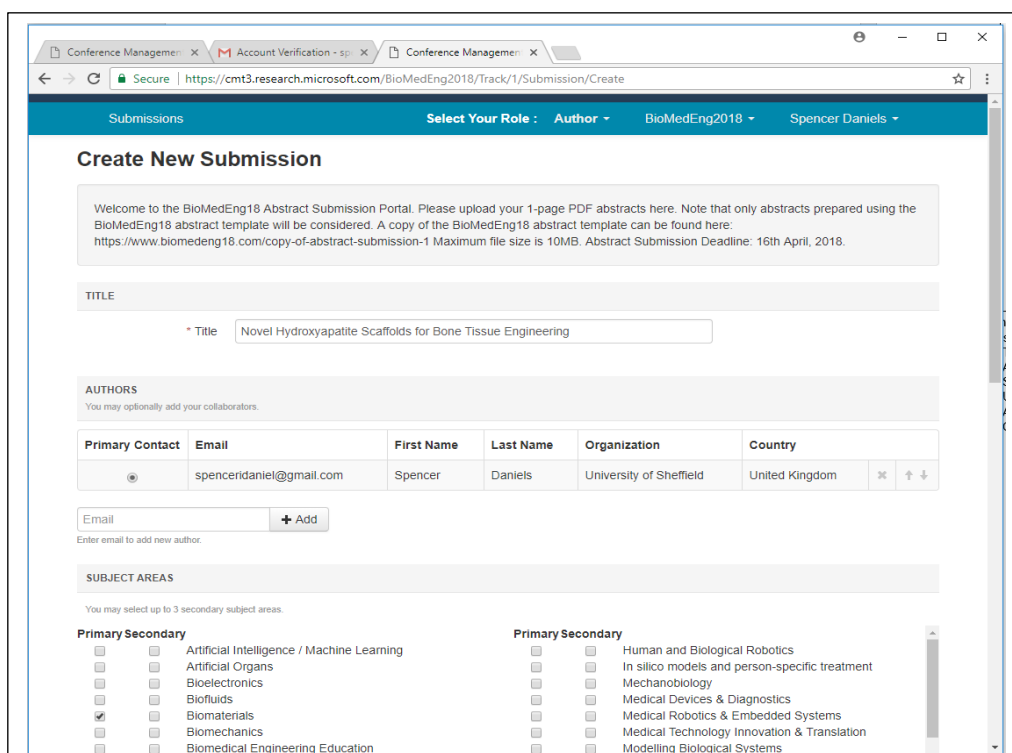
Conference Managemen ×
Account Verification - sp ×
Conference Managemen ×

Secure | https://cmt3.research.microsoft.com/BioMedEng2018/Track/1/Submission/Create

Submissions
Select Your Role : Author
BioMedEng2018
Spencer Daniels

Create New Submission

Welcome to the BioMedEng18 Abstract Submission Portal. Please upload your 1-page PDF abstracts here. Note that only abstracts prepared using the BioMedEng18 abstract template will be considered. A copy of the BioMedEng18 abstract template can be found here: https://www.biomedeng18.com/copy-of-abstract-submission-1 Maximum file size is 10MB. Abstract Submission Deadline: 16th April, 2018.

TITLE

* Title Novel Hydroxyapatite Scaffolds for Bone Tissue Engineering

AUTHORS
You may optionally add your collaborators.

| Primary Contact | Email | First Name | Last Name | Organization | Country |
|---|---|---|---|---|---|
| ◉ | spenceridaniel@gmail.com | Spencer | Daniels | University of Sheffield | United Kingdom |

Email + Add
Enter email to add new author.

SUBJECT AREAS

You may select up to 3 secondary subject areas.

Primary Secondary
Artificial Intelligence / Machine Learning
Artificial Organs
Bioelectronics
Biofluids
Biomaterials
Biomechanics
Biomedical Engineering Education

Primary Secondary
Human and Biological Robotics
In silico models and person-specific treatment
Mechanobiology
Medical Devices & Diagnostics
Medical Robotics & Embedded Systems
Medical Technology Innovation & Translation
Modelling Biological Systems